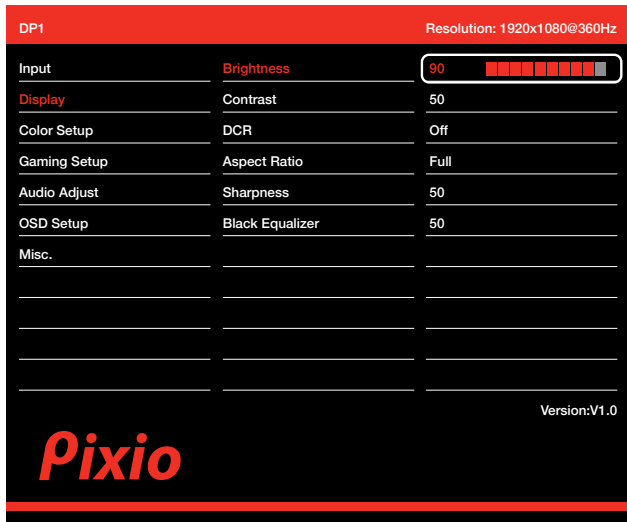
DP1

Resolution: 1920x1080@360Hz

Input
Display
Color Setup
Gaming Setup
Audio Adjust
OSD Setup
Misc.

Brightness
Contrast
DCR
Aspect Ratio
Sharpness
Black Equalizer

90
50
Off
Full
50
50

Version:V1.0

Pixio